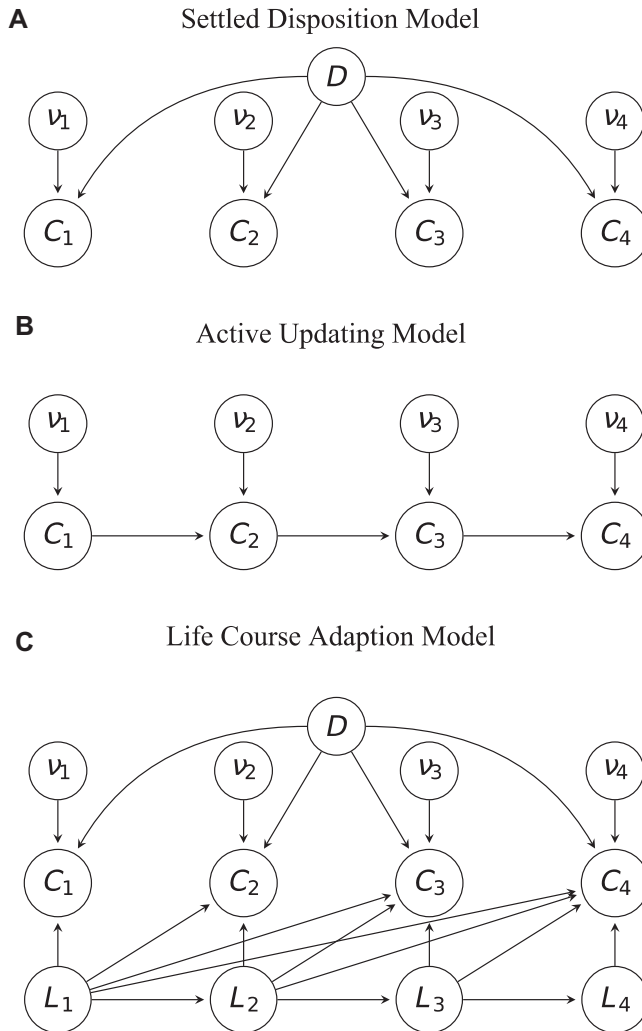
A

Settled Disposition Model

$D$

$\nu_1$ $\nu_2$ $\nu_3$ $\nu_4$

$C_1$ $C_2$ $C_3$ $C_4$

B

Active Updating Model

$\nu_1$ $\nu_2$ $\nu_3$ $\nu_4$

$C_1$ $C_2$ $C_3$ $C_4$

C

Life Course Adaption Model

$D$

$\nu_1$ $\nu_2$ $\nu_3$ $\nu_4$

$C_1$ $C_2$ $C_3$ $C_4$

$L_1$ $L_2$ $L_3$ $L_4$